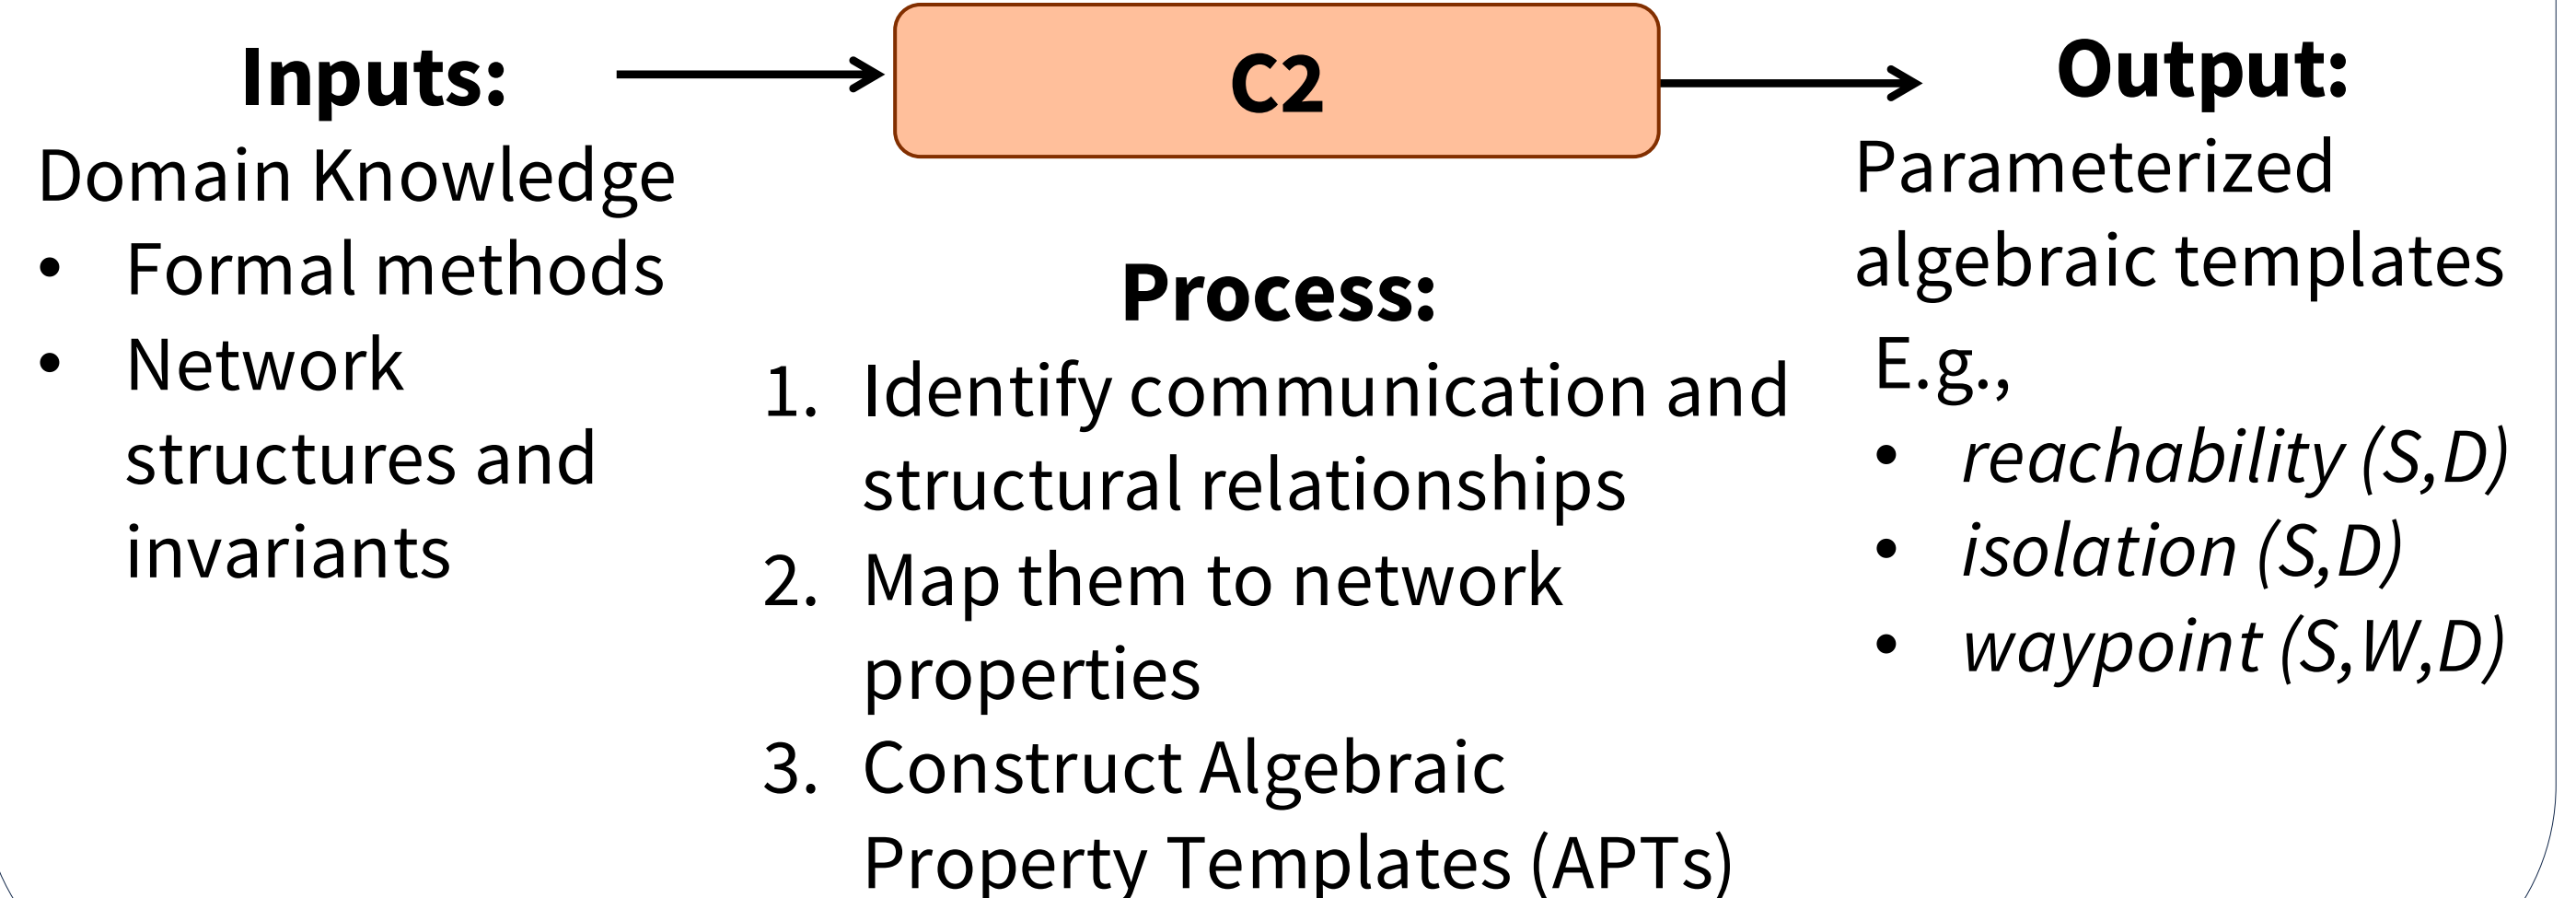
**Inputs:**

Domain Knowledge

- Formal methods
- Network structures and invariants

C2

**Process:**

1. Identify communication and structural relationships
2. Map them to network properties
3. Construct Algebraic Property Templates (APTs)

**Output:**

Parameterized algebraic templates

E.g.,

- *reachability (S,D)*
- *isolation (S,D)*
- *waypoint (S,W,D)*